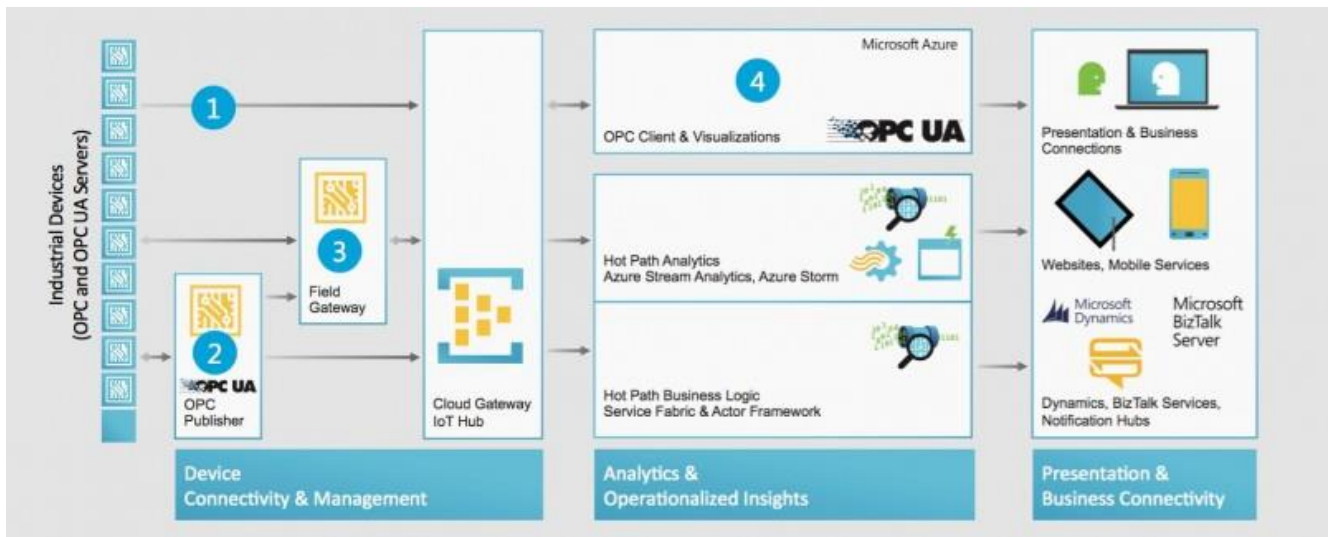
Industrial Devices (OPC and OPC UA Servers)

1

3

Field Gateway

2

OPC UA

OPC Publisher

Cloud Gateway IoT Hub

Microsoft Azure

4

OPC Client & Visualizations

OPC UA

Hot Path Analytics
Azure Stream Analytics, Azure Storm

Hot Path Business Logic
Service Fabric & Actor Framework

Presentation & Business Connections

Websites, Mobile Services

Microsoft Dynamics

Microsoft BizTalk Server

Dynamics, BizTalk Services, Notification Hubs

Device Connectivity & Management

Analytics & Operationalized Insights

Presentation & Business Connectivity